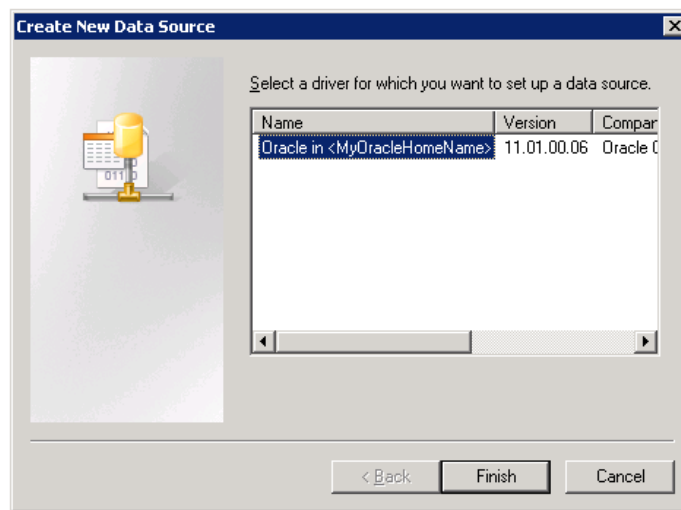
Create New Data Source

Select a driver for which you want to set up a data source.

| Name | Version | Compar |
|---|---|---|
| Oracle in <MyOracleHomeName> | 11.01.00.06 | Oracle ( |

< Back
Finish
Cancel